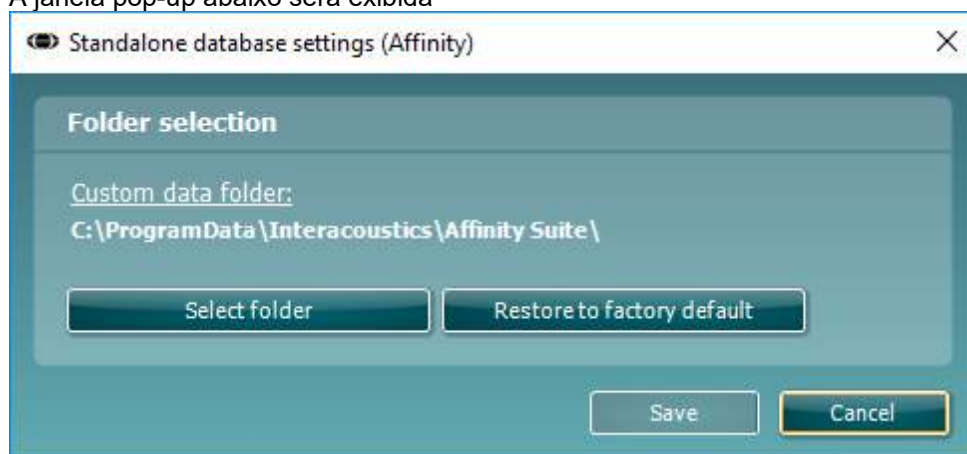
A janela pop-up abaixo será exibida

Standalone database settings (Affinity)

×

Folder selection

Custom data folder:
C:\ProgramData\Interacoustics\Affinity Suite\

Select folder

Restore to factory default

Save

Cancel